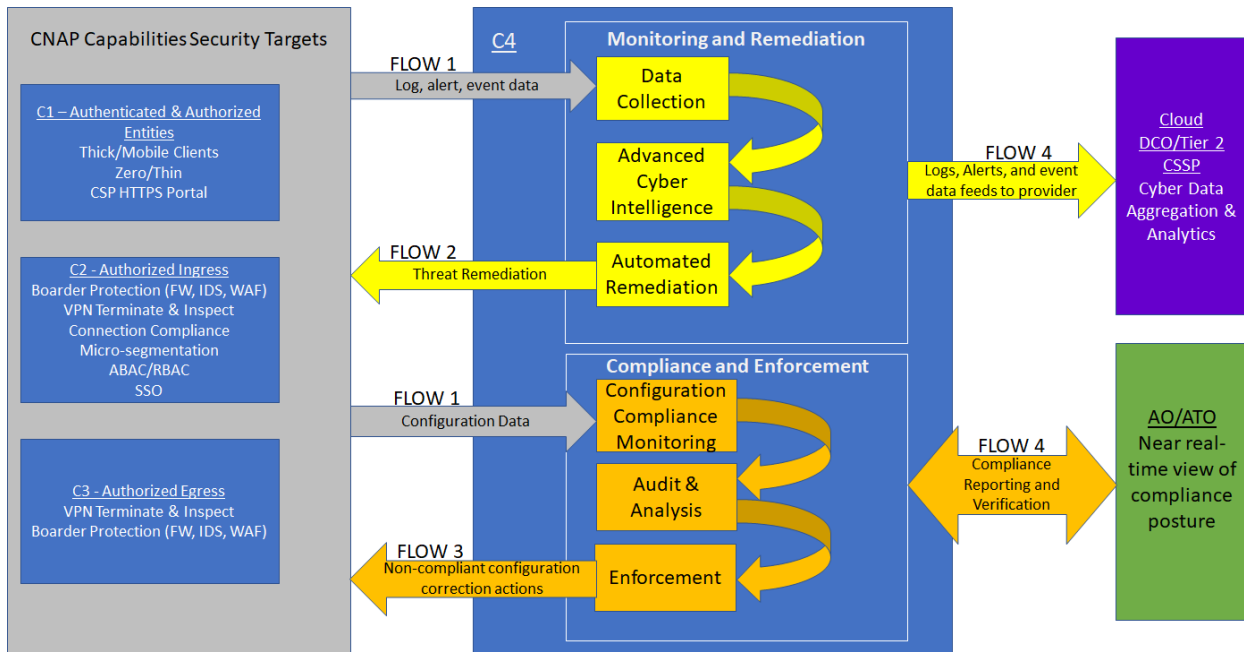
CNAP Capabilities Security Targets

C1 – Authenticated & Authorized Entities
Thick/Mobile Clients
Zero/Thin
CSP HTTPS Portal

C2 - Authorized Ingress
Boarder Protection (FW, IDS, WAF)
VPN Terminate & Inspect
Connection Compliance
Micro-segmentation
ABAC/RBAC
SSO

C3 - Authorized Egress
VPN Terminate & Inspect
Boarder Protection (FW, IDS, WAF)

FLOW 1
Log, alert, event data

FLOW 2
Threat Remediation

FLOW 1
Configuration Data

FLOW 3
Non-compliant configuration correction actions

C4

Monitoring and Remediation

Data Collection

Advanced Cyber Intelligence

Automated Remediation

Compliance and Enforcement

Configuration Compliance Monitoring

Audit & Analysis

Enforcement

FLOW 4
Logs, Alerts, and event data feeds to provider

FLOW 4
Compliance Reporting and Verification

Cloud DCO/Tier 2 CSSP
Cyber Data Aggregation & Analytics

AO/ATO
Near real-time view of compliance posture